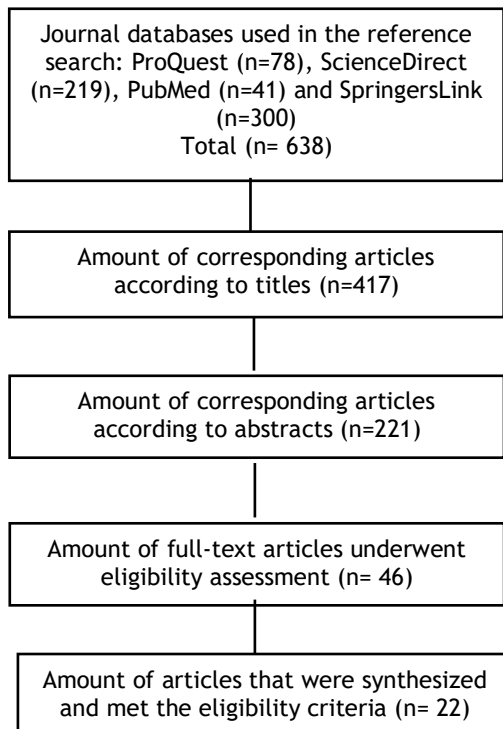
Journal databases used in the reference search: ProQuest (n=78), ScienceDirect (n=219), PubMed (n=41) and SpringersLink (n=300)
Total (n= 638)

Amount of corresponding articles according to titles (n=417)

Amount of corresponding articles according to abstracts (n=221)

Amount of full-text articles underwent eligibility assessment (n= 46)

Amount of articles that were synthesized and met the eligibility criteria (n= 22)